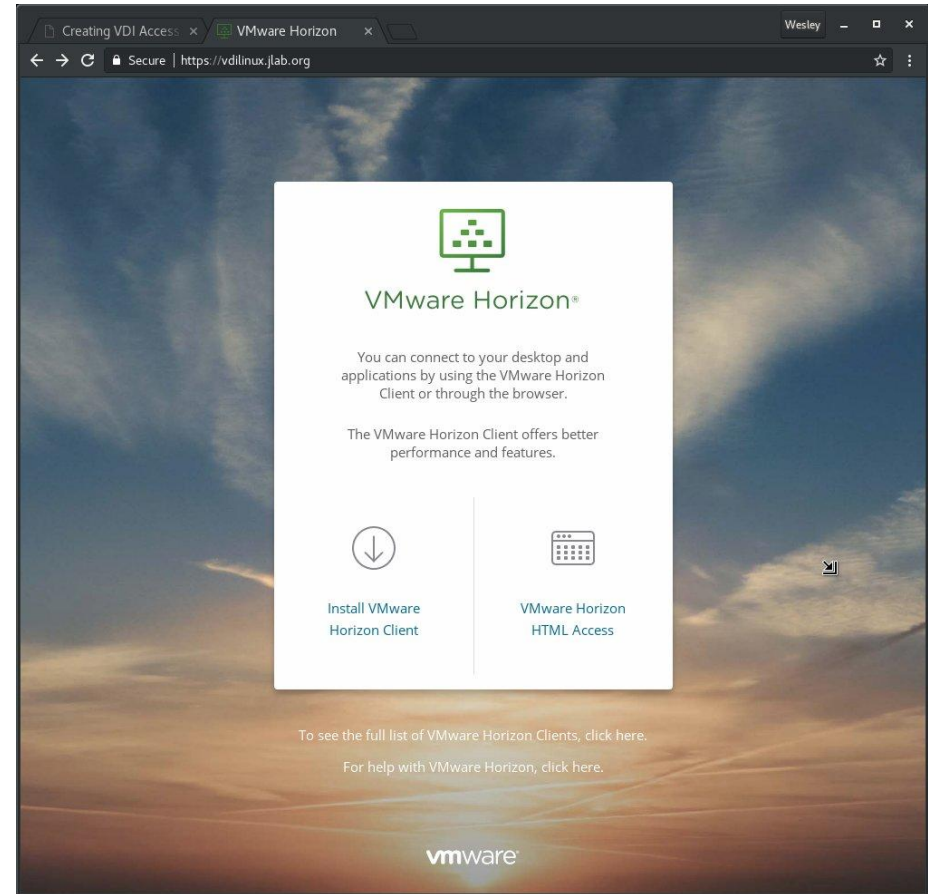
Creating VDI Access ×
VMware Horizon ×
Wesley
Secure | https://vdilinux.jlab.org

VMware Horizon®

You can connect to your desktop and applications by using the VMware Horizon Client or through the browser.

The VMware Horizon Client offers better performance and features.

Install VMware Horizon Client

VMware Horizon HTML Access

To see the full list of VMware Horizon Clients, click here.

For help with VMware Horizon, click here.

vmware